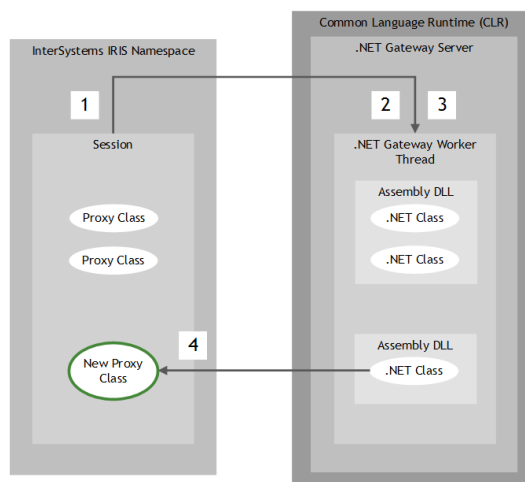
InterSystems IRIS Namespace

1

Session

Proxy Class

Proxy Class

4

New Proxy Class

Common Language Runtime (CLR)

.NET Gateway Server

2

3

.NET Gateway Worker Thread

Assembly DLL

.NET Class

.NET Class

Assembly DLL

.NET Class